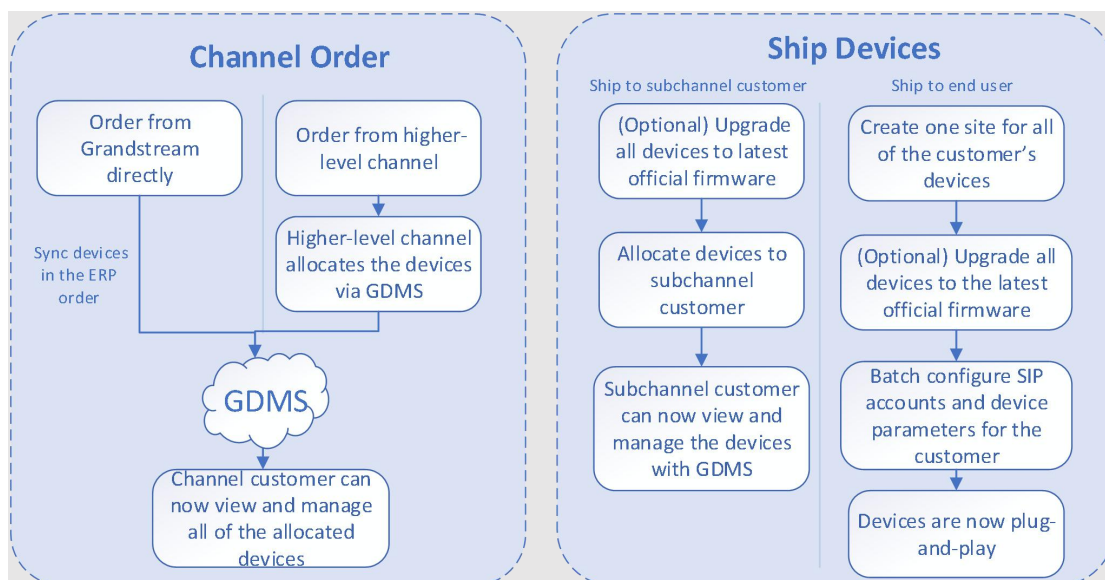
Channel Order

Order from Grandstream directly

Order from higher-level channel

Higher-level channel allocates the devices via GDMS

Sync devices in the ERP order

GDMS

Channel customer can now view and manage all of the allocated devices

Ship Devices

Ship to subchannel customer

(Optional) Upgrade all devices to latest official firmware

Allocate devices to subchannel customer

Subchannel customer can now view and manage the devices with GDMS

Ship to end user

Create one site for all of the customer's devices

(Optional) Upgrade all devices to the latest official firmware

Batch configure SIP accounts and device parameters for the customer

Devices are now plug-and-play